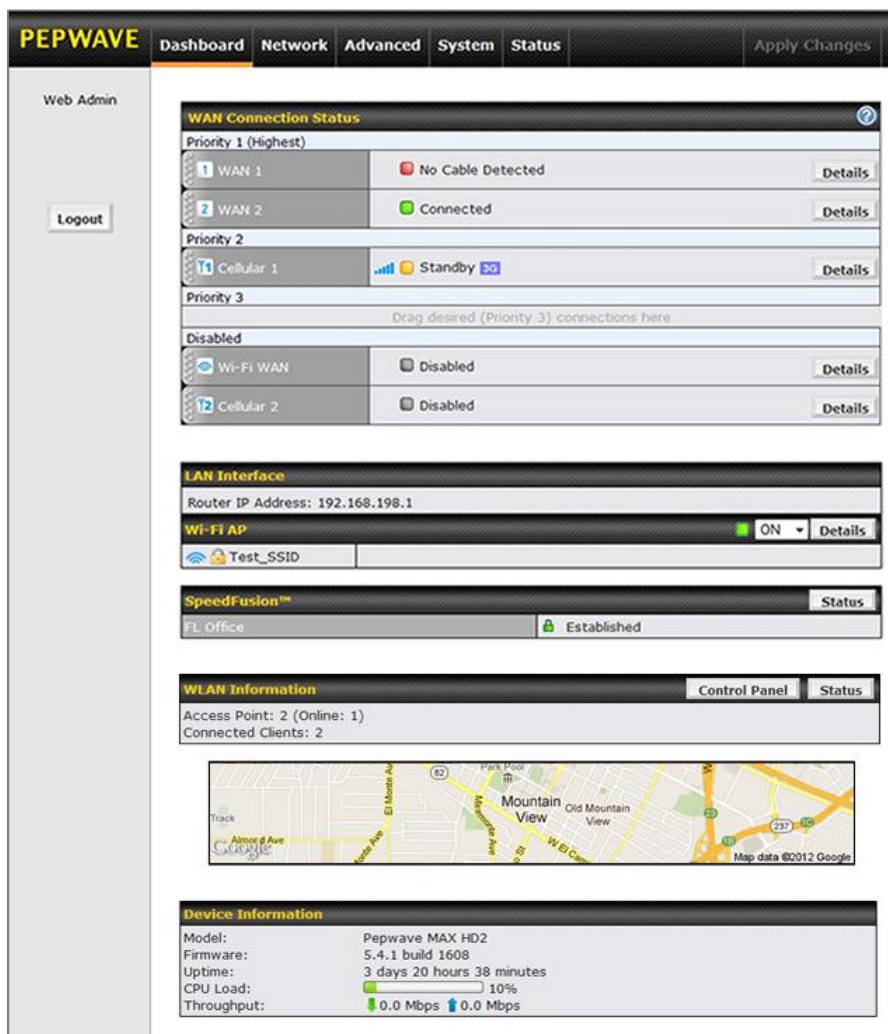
PEPWAVE Dashboard Network Advanced System Status Apply Changes

Web Admin

Logout

WAN Connection Status

Priority 1 (Highest)

1 WAN 1 No Cable Detected Details

2 WAN 2 Connected Details

Priority 2

Cellular 1 Standby 3G Details

Priority 3

Drag desired (Priority 3) connections here

Disabled

Wi-Fi WAN Disabled Details

Cellular 2 Disabled Details

LAN Interface

Router IP Address: 192.168.198.1

Wi-Fi AP ON Details

Test_SSID

SpeedFusion™ Status

FL Office Established

WLAN Information Control Panel Status

Access Point: 2 (Online: 1)
Connected Clients: 2

82 Park Pool Mountain View Old Mountain View El Monte Ave Track Almond Ave Google W El Cam 237 Map data ©2012 Google

Device Information

| | |
|---|---|
| Model: | Pepwave MAX HD2 |
| Firmware: | 5.4.1 build 1608 |
| Uptime: | 3 days 20 hours 38 minutes |
| CPU Load: | 10% |
| Throughput: | 0.0 Mbps 0.0 Mbps |